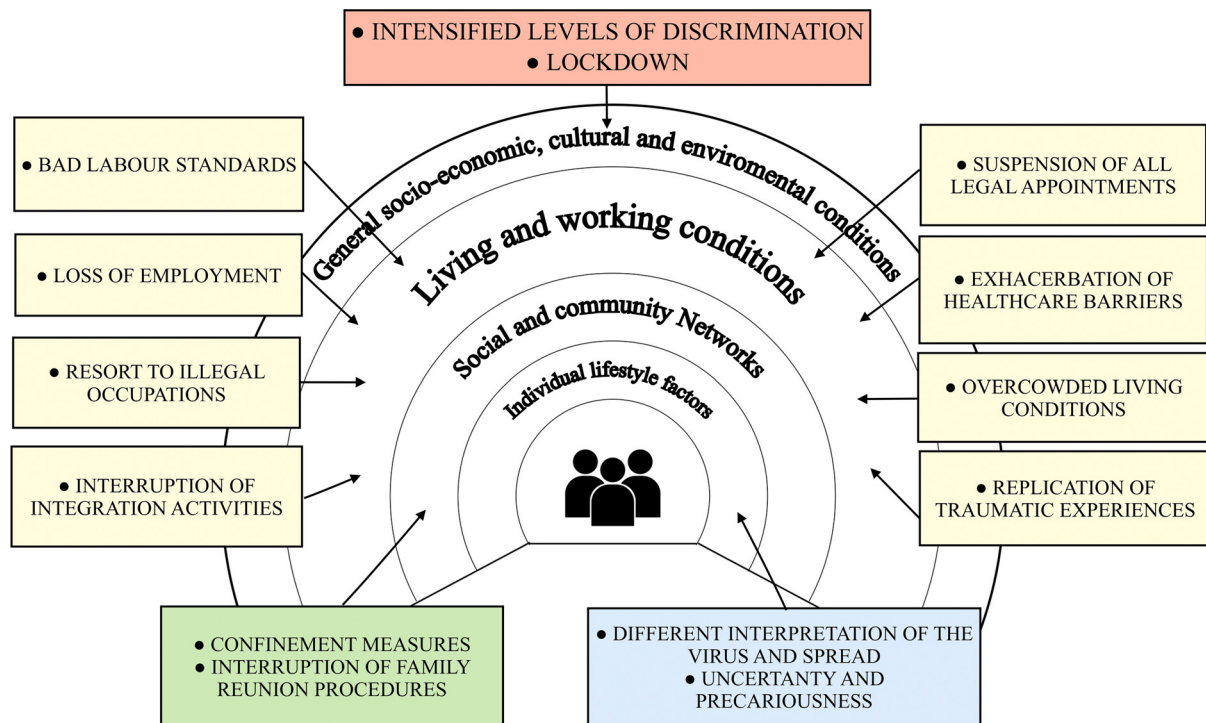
● INTENSIFIED LEVELS OF DISCRIMINATION
● LOCKDOWN

● BAD LABOUR STANDARDS

● LOSS OF EMPLOYMENT

● RESORT TO ILLEGAL OCCUPATIONS

● INTERRUPTION OF INTEGRATION ACTIVITIES

General socio-economic, cultural and enviromental conditions

Living and working conditions

Social and community Networks

Individual lifestyle factors

● SUSPENSION OF ALL LEGAL APPOINTMENTS

● EXHACERBATION OF HEALTHCARE BARRIERS

● OVERCOWDED LIVING CONDITIONS

● REPLICATION OF TRAUMATIC EXPERIENCES

● CONFINEMENT MEASURES
● INTERRUPTION OF FAMILY REUNION PROCEDURES

● DIFFERENT INTERPRETATION OF THE VIRUS AND SPREAD
● UNCERTANTY AND PRECARIOUSNESS